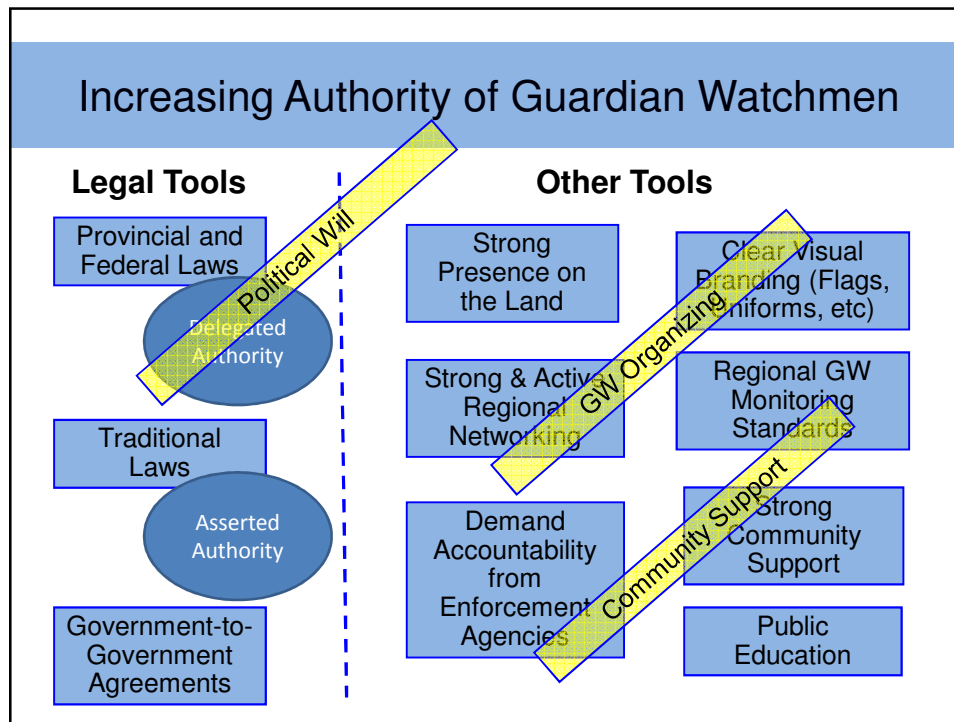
Increasing Authority of Guardian Watchmen

Legal Tools

Provincial and Federal Laws

Political Will

Delegated Authority

Traditional Laws

Asserted Authority

Government-to-Government Agreements

Other Tools

Strong Presence on the Land

Clear Visual Branding (Flags, Uniforms, etc)

GW Organizing

Strong & Active Regional Networking

Regional GW Monitoring Standards

Community Support

Demand Accountability from Enforcement Agencies

Strong Community Support

Public Education